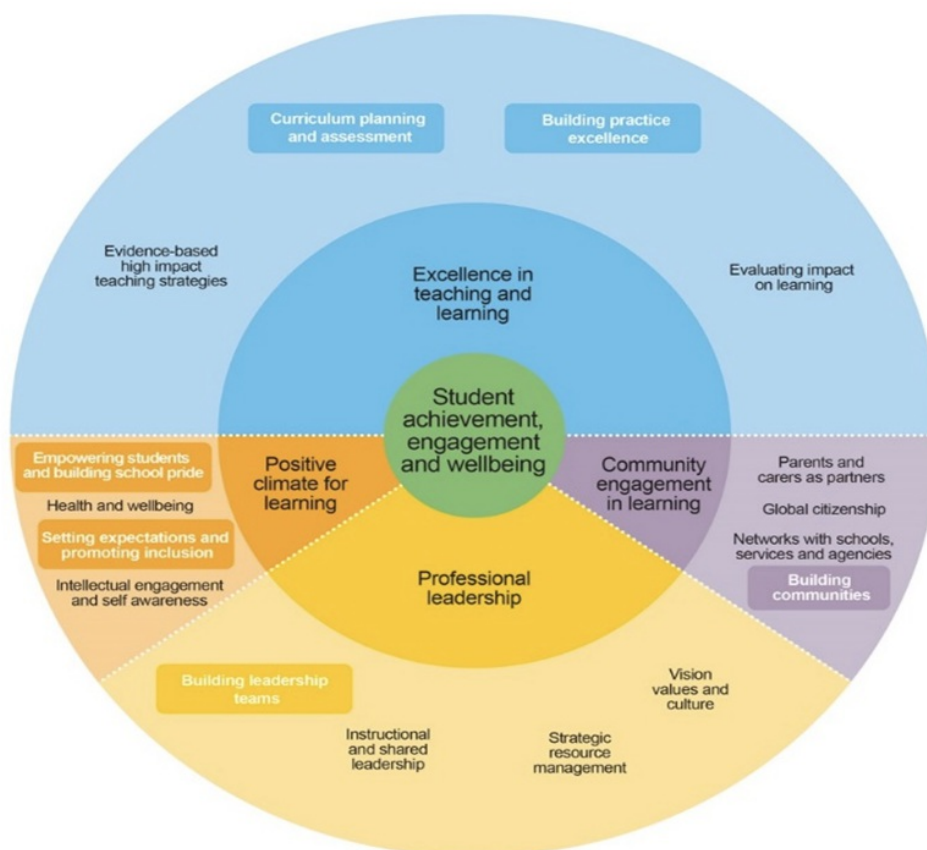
Curriculum planning and assessment

Building practice excellence

Evidence-based high impact teaching strategies

Excellence in teaching and learning

Evaluating impact on learning

Student achievement, engagement and wellbeing

Empowering students and building school pride

Health and wellbeing

Setting expectations and promoting inclusion

Intellectual engagement and self awareness

Positive climate for learning

Community engagement in learning

Parents and carers as partners

Global citizenship

Networks with schools, services and agencies

Building communities

Professional leadership

Building leadership teams

Instructional and shared leadership

Strategic resource management

Vision values and culture